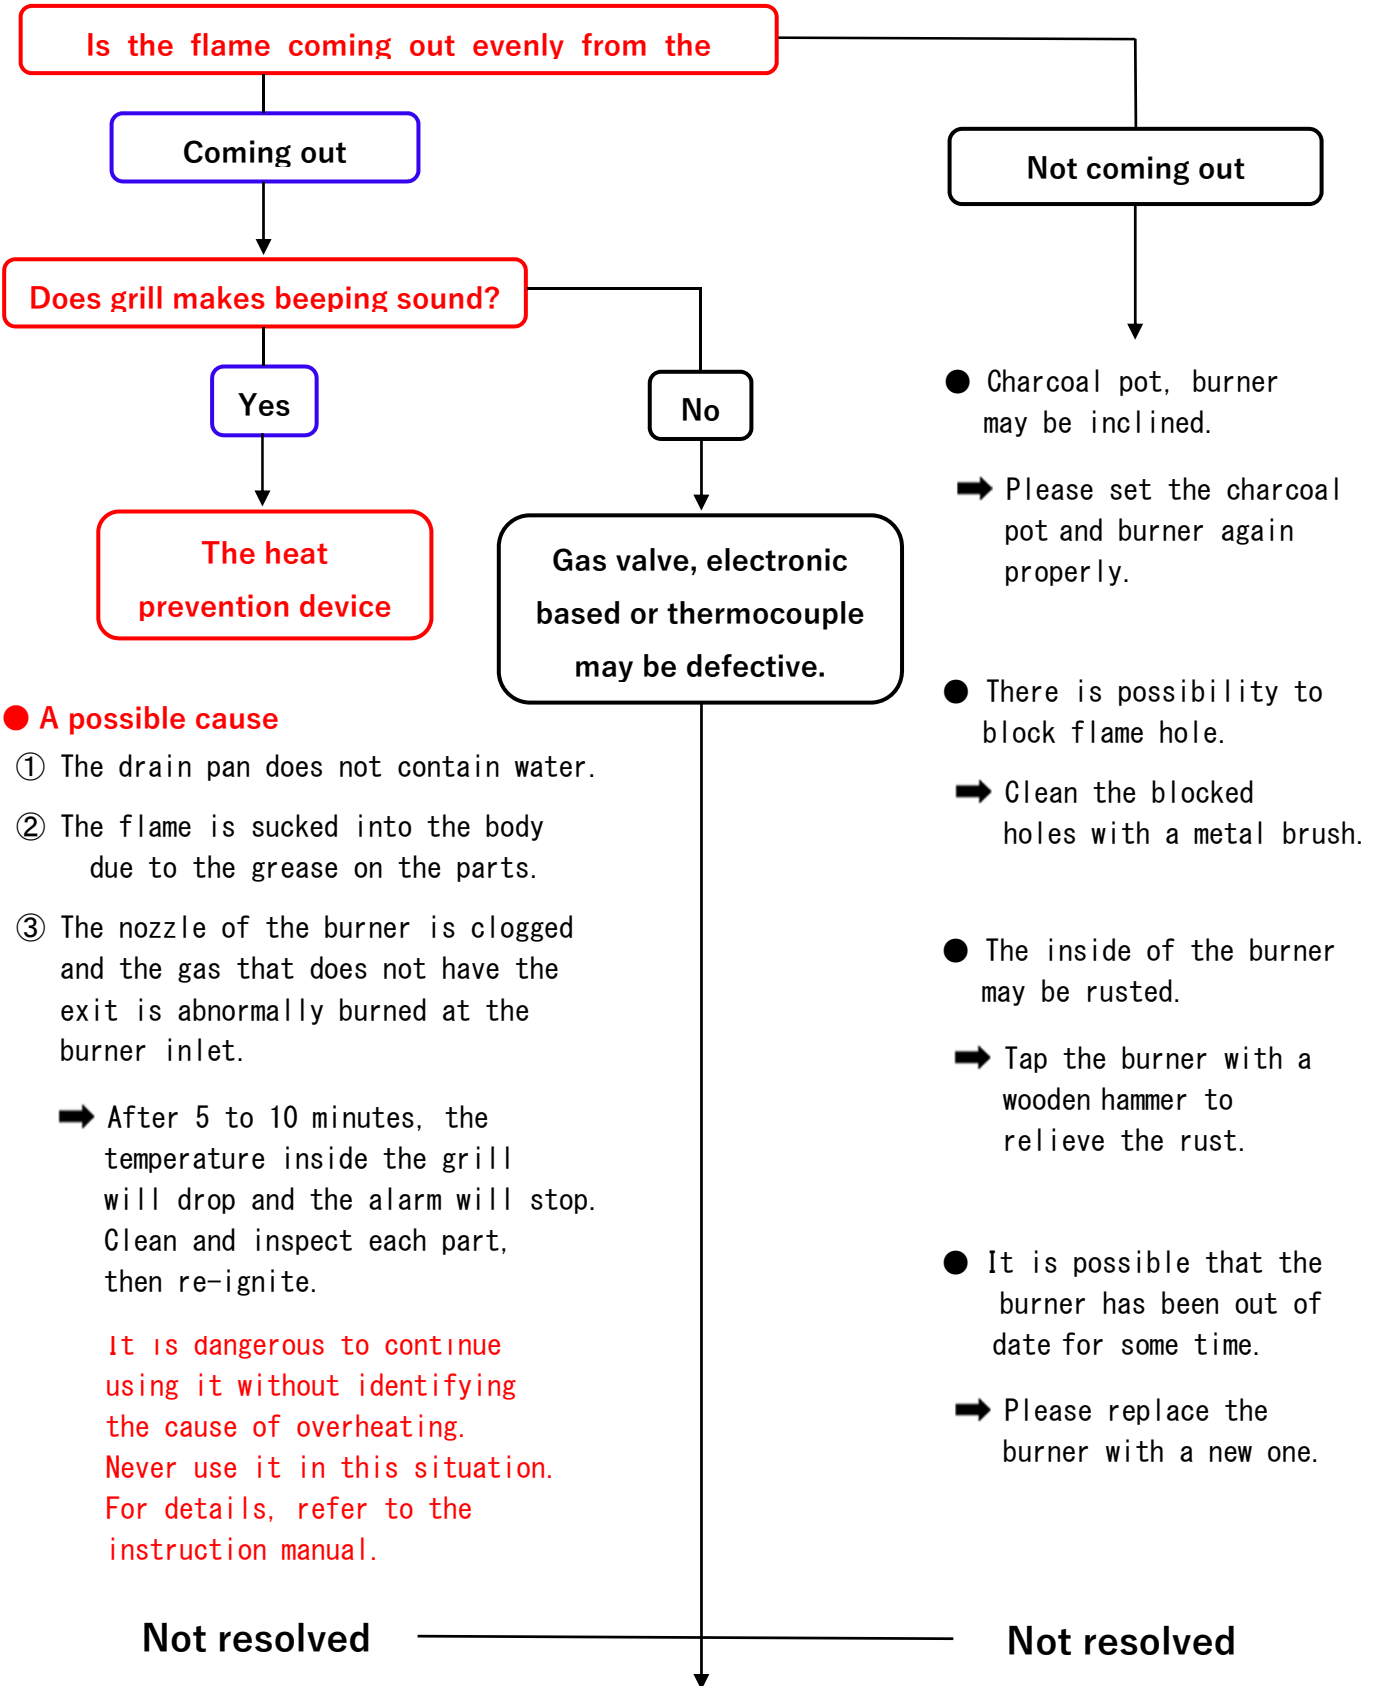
Is the flame coming out evenly from the

Coming out

Not coming out

Does grill makes beeping sound?

Yes

No

The heat prevention device

Gas valve, electronic based or thermocouple may be defective.

● Charcoal pot, burner may be inclined.

➡ Please set the charcoal pot and burner again properly.

● There is possibility to block flame hole.

➡ Clean the blocked holes with a metal brush.

● The inside of the burner may be rusted.

➡ Tap the burner with a wooden hammer to relieve the rust.

● It is possible that the burner has been out of date for some time.

➡ Please replace the burner with a new one.

● A possible cause

① The drain pan does not contain water.

② The flame is sucked into the body due to the grease on the parts.

③ The nozzle of the burner is clogged and the gas that does not have the exit is abnormally burned at the burner inlet.

➡ After 5 to 10 minutes, the temperature inside the grill will drop and the alarm will stop. Clean and inspect each part, then re-ignite.

It is dangerous to continue using it without identifying the cause of overheating. Never use it in this situation. For details, refer to the instruction manual.

Not resolved

Not resolved